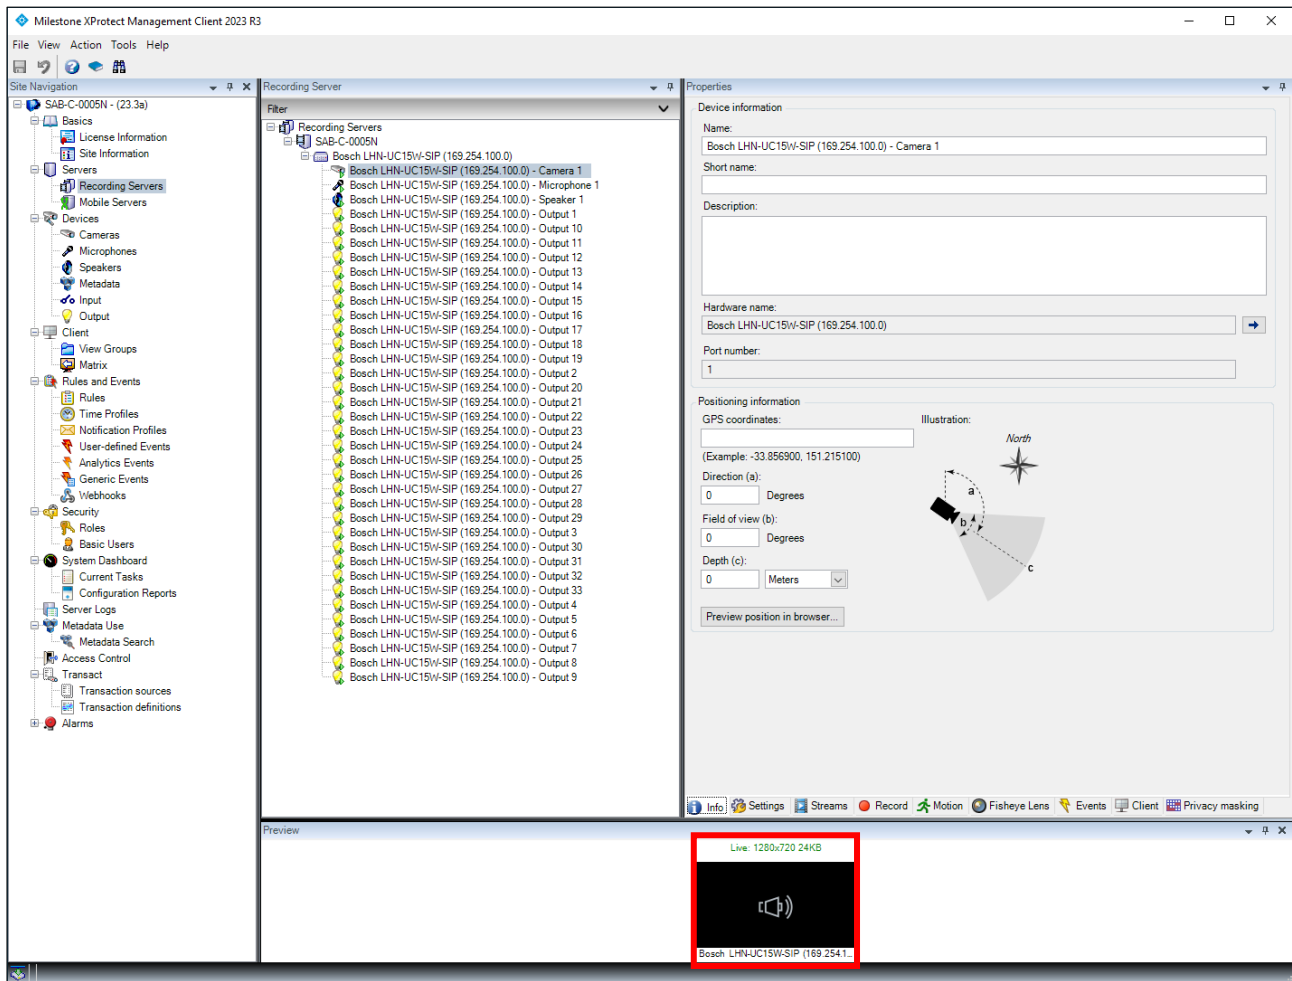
Milestone XProtect Management Client 2023 R3

File View Action Tools Help

Site Navigation

SAB-C-0005N - (23.3a)
Basics
License Information
Site Information
Servers
Recording Servers
Mobile Servers
Devices
Cameras
Microphones
Speakers
Metadata
Input
Output
Client
View Groups
Matrix
Rules and Events
Rules
Time Profiles
Notification Profiles
User-defined Events
Analytics Events
Generic Events
Webhooks
Security
Roles
Basic Users
System Dashboard
Current Tasks
Configuration Reports
Server Logs
Metadata Use
Metadata Search
Access Control
Transact
Transaction sources
Transaction definitions
Alarms

Recording Server

Filter

Recording Servers
SAB-C-0005N
Bosch LHN-UC15W-SIP (169.254.100.0)
Bosch LHN-UC15W-SIP (169.254.100.0) - Camera 1
Bosch LHN-UC15W-SIP (169.254.100.0) - Microphone 1
Bosch LHN-UC15W-SIP (169.254.100.0) - Speaker 1
Bosch LHN-UC15W-SIP (169.254.100.0) - Output 1
Bosch LHN-UC15W-SIP (169.254.100.0) - Output 10
Bosch LHN-UC15W-SIP (169.254.100.0) - Output 11
Bosch LHN-UC15W-SIP (169.254.100.0) - Output 12
Bosch LHN-UC15W-SIP (169.254.100.0) - Output 13
Bosch LHN-UC15W-SIP (169.254.100.0) - Output 14
Bosch LHN-UC15W-SIP (169.254.100.0) - Output 15
Bosch LHN-UC15W-SIP (169.254.100.0) - Output 16
Bosch LHN-UC15W-SIP (169.254.100.0) - Output 17
Bosch LHN-UC15W-SIP (169.254.100.0) - Output 18
Bosch LHN-UC15W-SIP (169.254.100.0) - Output 19
Bosch LHN-UC15W-SIP (169.254.100.0) - Output 2
Bosch LHN-UC15W-SIP (169.254.100.0) - Output 20
Bosch LHN-UC15W-SIP (169.254.100.0) - Output 21
Bosch LHN-UC15W-SIP (169.254.100.0) - Output 22
Bosch LHN-UC15W-SIP (169.254.100.0) - Output 23
Bosch LHN-UC15W-SIP (169.254.100.0) - Output 24
Bosch LHN-UC15W-SIP (169.254.100.0) - Output 25
Bosch LHN-UC15W-SIP (169.254.100.0) - Output 26
Bosch LHN-UC15W-SIP (169.254.100.0) - Output 27
Bosch LHN-UC15W-SIP (169.254.100.0) - Output 28
Bosch LHN-UC15W-SIP (169.254.100.0) - Output 29
Bosch LHN-UC15W-SIP (169.254.100.0) - Output 3
Bosch LHN-UC15W-SIP (169.254.100.0) - Output 30
Bosch LHN-UC15W-SIP (169.254.100.0) - Output 31
Bosch LHN-UC15W-SIP (169.254.100.0) - Output 32
Bosch LHN-UC15W-SIP (169.254.100.0) - Output 33
Bosch LHN-UC15W-SIP (169.254.100.0) - Output 4
Bosch LHN-UC15W-SIP (169.254.100.0) - Output 5
Bosch LHN-UC15W-SIP (169.254.100.0) - Output 6
Bosch LHN-UC15W-SIP (169.254.100.0) - Output 7
Bosch LHN-UC15W-SIP (169.254.100.0) - Output 8
Bosch LHN-UC15W-SIP (169.254.100.0) - Output 9

Properties

Device information
Name:
Bosch LHN-UC15W-SIP (169.254.100.0) - Camera 1
Short name:
Description:
Hardware name:
Bosch LHN-UC15W-SIP (169.254.100.0)
Port number:
1

Positioning information
GPS coordinates:
Illustration:
North
(Example: -33.856900, 151.215100)
Direction (a):
0 Degrees
Field of view (b):
0 Degrees
Depth (c):
0 Meters
a b c
Preview position in browser...

Info Settings Streams Record Motion Fisheye Lens Events Client Privacy masking

Preview

Live: 1280x720 24KB
Bosch LHN-UC15W-SIP (169.254.1...